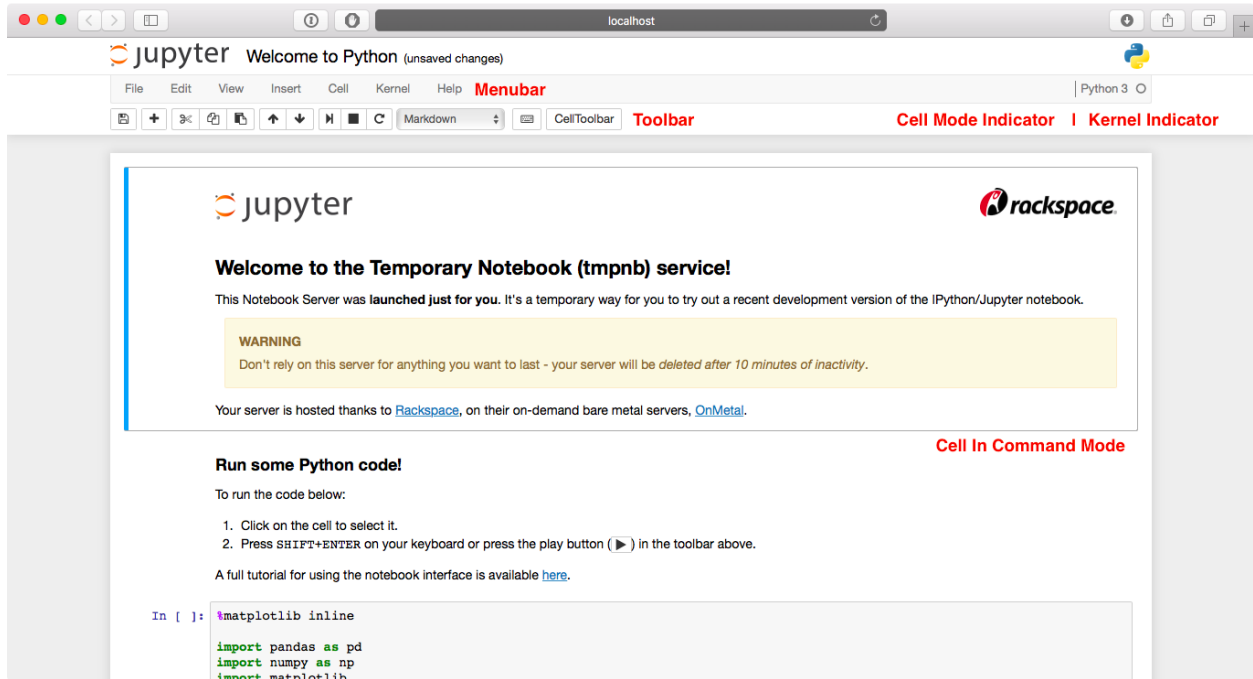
localhost

jupyter Welcome to Python (unsaved changes)

File Edit View Insert Cell Kernel Help Menubar

Python 3

Markdown CellToolbar Toolbar

Cell Mode Indicator | Kernel Indicator

jupyter

rackspace.

Welcome to the Temporary Notebook (tmpnb) service!

This Notebook Server was **launched just for you**. It's a temporary way for you to try out a recent development version of the IPython/Jupyter notebook.

WARNING

Don't rely on this server for anything you want to last - your server will be *deleted after 10 minutes of inactivity*.

Your server is hosted thanks to Rackspace, on their on-demand bare metal servers, OnMetal.

Cell In Command Mode

Run some Python code!

To run the code below:

1. Click on the cell to select it.
2. Press SHIFT+ENTER on your keyboard or press the play button (▶) in the toolbar above.

A full tutorial for using the notebook interface is available here.

In [ ]: %matplotlib inline

import pandas as pd
import numpy as np
import matplotlib